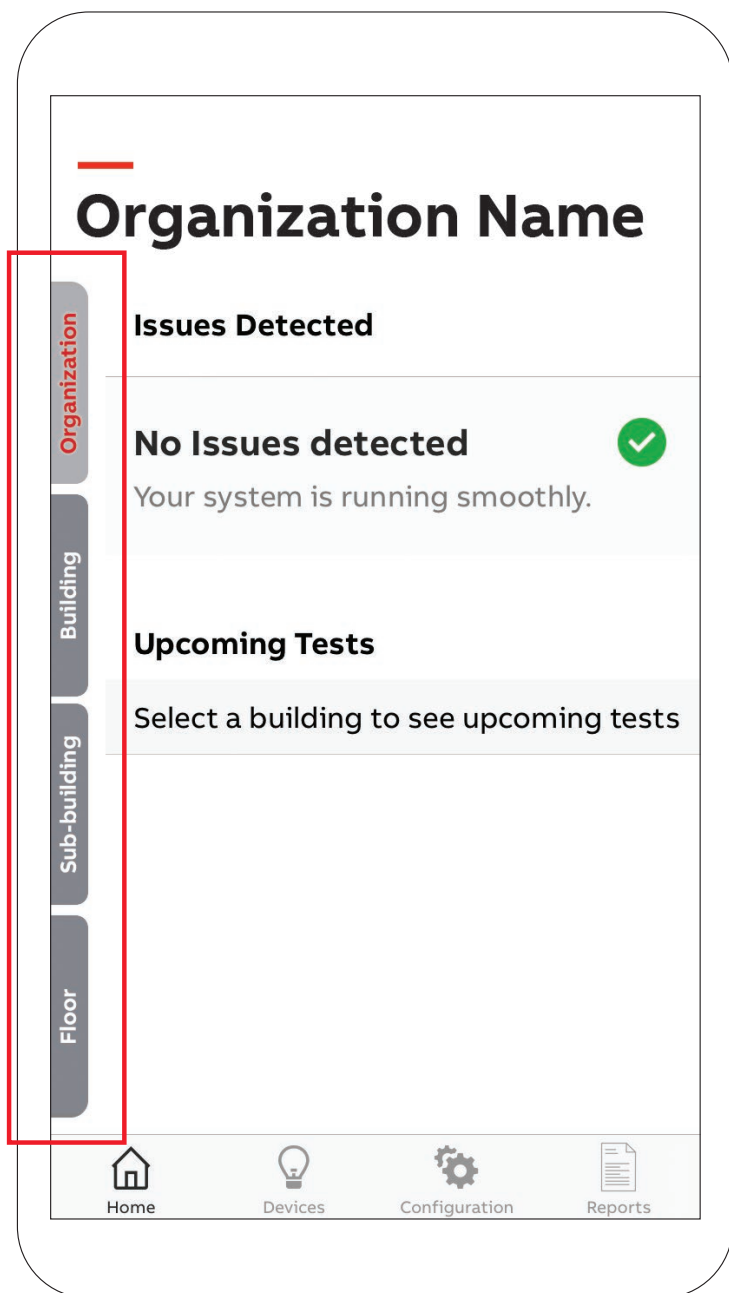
Organization Name

Organization

Building

Sub-building

Floor

Issues Detected

No Issues detected

Your system is running smoothly.

Upcoming Tests

Select a building to see upcoming tests

Home
Devices
Configuration
Reports